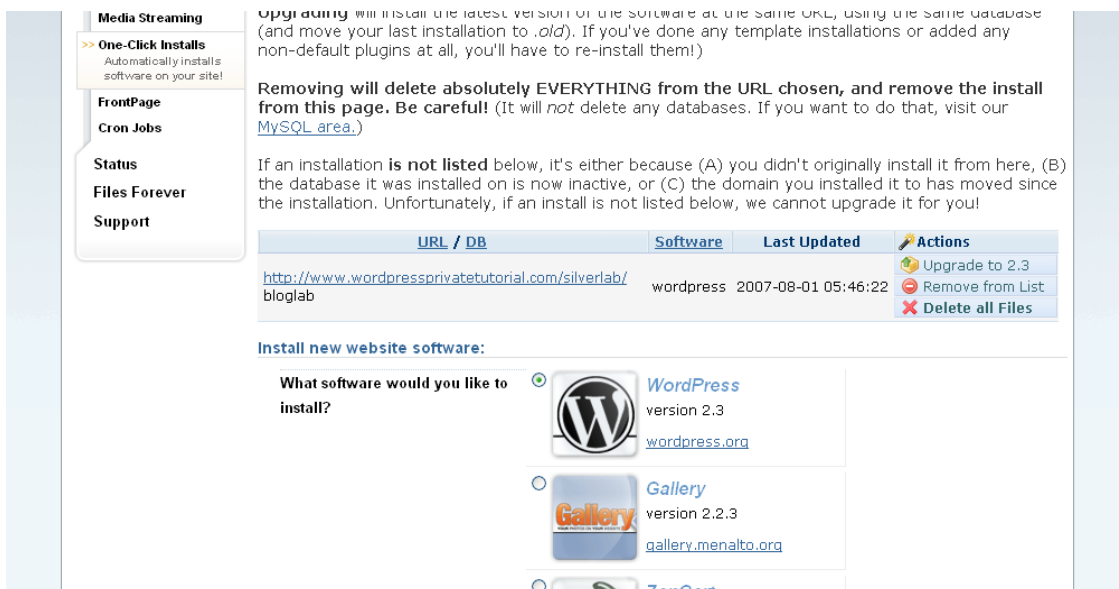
Media Streaming
>> One-Click Installs
Automatically installs software on your site!
FrontPage
Cron Jobs
Status
Files Forever
Support

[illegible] will install the latest version of the software at the same URL, using the same database (and move your last installation to .old). If you've done any template installations or added any non-default plugins at all, you'll have to re-install them!)

**Removing will delete absolutely EVERYTHING from the URL chosen, and remove the install from this page. Be careful!** (It will *not* delete any databases. If you want to do that, visit our MySQL area.)

If an installation **is not listed** below, it's either because (A) you didn't originally install it from here, (B) the database it was installed on is now inactive, or (C) the domain you installed it to has moved since the installation. Unfortunately, if an install is not listed below, we cannot upgrade it for you!

| URL / DB | Software | Last Updated | Actions |
|---|---|---|---|
| http://www.wordpressprivatetutorial.com/silverlab/ bloglab | wordpress | 2007-08-01 05:46:22 | Upgrade to 2.3 Remove from List Delete all Files |

Install new website software:

What software would you like to install?

WordPress
version 2.3
wordpress.org

Gallery
Gallery
version 2.2.3
gallery.menalto.org

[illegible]